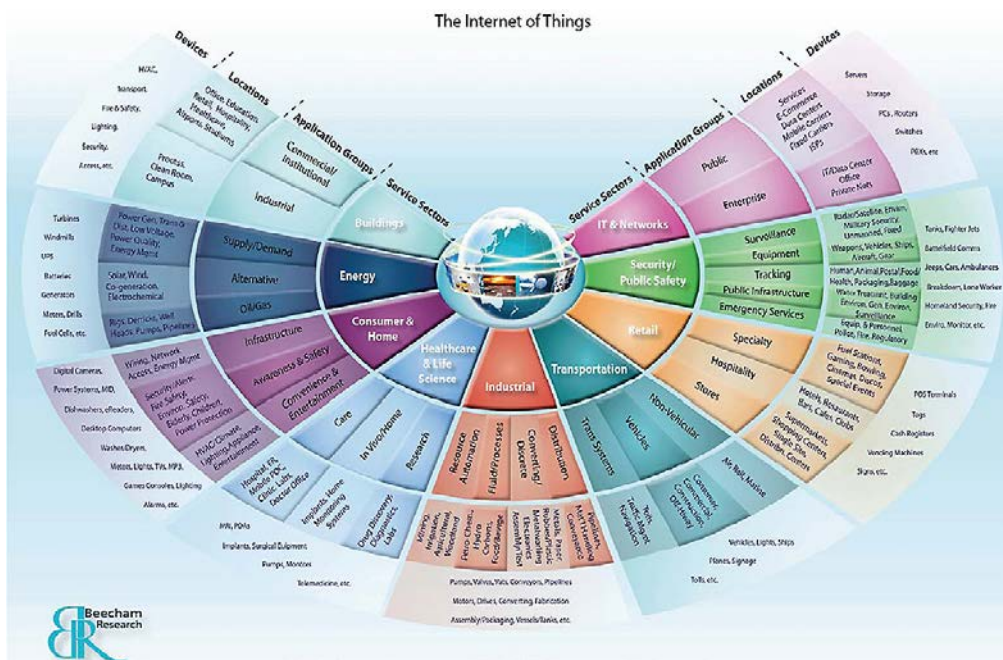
The Internet of Things

Devices
Locations
Application Groups
Service Sectors

HVAC, Transport, Fire & Safety, Lighting, Security, Access, etc.

Office, Education, Retail, Hospitality, Healthcare, Airports, Stadiums

Process, Clean Room, Campus

Commercial/ Institutional
Industrial
Buildings

Turbines, Windmills, UPS, Batteries, Generators, Meters, Drills, Fuel Cells, etc.

Power Gen, Trans & Dist, Low Voltage, Power Quality, Energy Mgmt

Solar, Wind, Co-generation, Electrochemical

Rigs, Derricks, Well Heads, Pumps, Pipelines

Supply/Demand
Alternative
Oil/Gas
Energy

Consumer & Home
Infrastructure
Awareness & Safety
Convenience & Entertainment

Wiring, Network Access, Energy Mgmt

Security/Alerts, Fire Safety, Environ. Safety, Elderly, Children, Power Protection

HVAC/Climate, Lighting, Appliances, Entertainment

Digital Cameras, Power Systems, MID, Dishwashers, eReaders, Desktop Computers, Washer/Dryers, Meters, Lights, TVs, MP3, Games Consoles, Lighting, Alarms, etc.

Healthcare & Life Science
Care
In Vivo/Home
Research

Hospital, ER, Mobile POC, Clinic, Labs, Doctor Office

Implants, Home Monitoring Systems

Drug Discovery, Diagnostics, Labs

MRI, PDAs, Implants, Surgical Equipment, Pumps, Monitors, Telemedicine, etc.

Industrial
Resource Automation
Fluid/Processes
Converting/Discrete
Distribution

Mining, Irrigation, Agricultural, Woodland

Petro-chem, Hydro, Carbons, Food/Beverage

Metals, Paper, Rubber/Plastic, Metalworking, Electronics, Assembly/Test

Pipelines, Conveyance, Cold Storage, Material Handling

Pumps, Valves, Vats, Conveyors, Pipelines, Motors, Drives, Converting, Fabrication, Assembly/Packaging, Vessels/Tanks, etc.

Transportation
Trans Systems
Vehicles
Non-Vehicular

Tolls, Traffic Mgmt, Navigation

Consumer, Commercial, Construction, Off-Road

Air, Rail, Marine

Vehicles, Lights, Ships, Planes, Signage, Tolls, etc.

Retail
Specialty
Hospitality
Stores

Fuel Stations, Gaming, Bowling, Cinema, Discos, Special Events

Hotels, Restaurants, Bars, Cafes, Clubs

Supermarkets, Shopping Centers, Single Site, Distribution Centers

POS Terminals, Tags, Cash Registers, Vending Machines, Signs, etc.

Security/ Public Safety
Surveillance
Equipment
Tracking
Public Infrastructure
Emergency Services

Radar/Satellite, Environ, Military Security, Unmanned, Fixed

Weapons, Vehicles, Ships, Aircraft, Gear

Human, Animal, Postal, Food/Health, Packaging, Baggage

Water Treatment, Building Environ, Gen. Environ, Surveillance

Equip. & Personnel, Police, Fire, Regulatory

Tanks, Fighter Jets, Battlefield Comms, Jeeps, Cars, Ambulances, Breakdown, Lone Worker, Homeland Security, Fire, Environ. Monitor, etc.

IT & Networks
Public
Enterprise

Services, E-Commerce, Data Centers, Mobile Carriers, Fixed Carriers, ISPs

IT/Data Center, Office, Private Nets

Servers, Storage, PCs, Routers, Switches, PBXs, etc.

Beecham Research